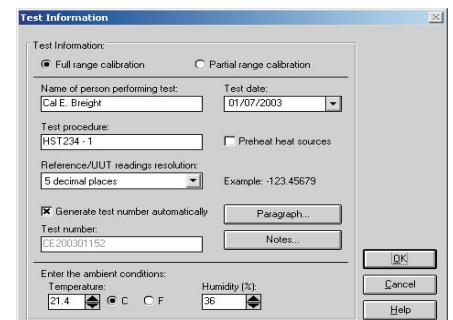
Test Information

Test Information:

Full range calibration

Partial range calibration

Name of person performing test:

Cal E. Breight

Test date:

01/07/2003

Test procedure:

HST234 - 1

Preheat heat sources

Reference/UUT readings resolution:

5 decimal places

Example: -123.45679

Generate test number automatically

Paragraph...

Test number:

CE200301152

Notes...

Enter the ambient conditions:

Temperature:

21.4

C

F

Humidity (%):

36

OK

Cancel

Help